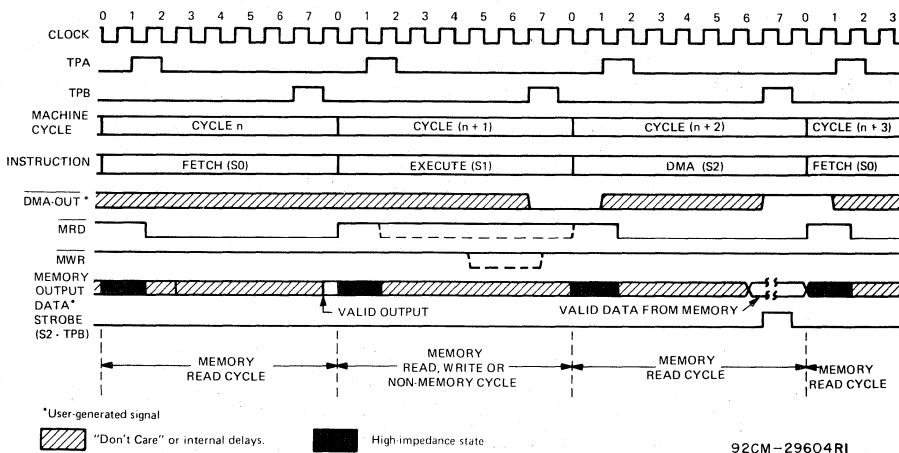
0 1 2 3 4 5 6 7 0 1 2 3 4 5 6 7 0 1 2 3 4 5 6 7 0 1 2 3

CLOCK

TPA

TPB

MACHINE CYCLE

CYCLE n

CYCLE (n + 1)

CYCLE (n + 2)

CYCLE (n + 3)

INSTRUCTION

FETCH (S0)

EXECUTE (S1)

DMA (S2)

FETCH (S0)

$\overline{\text{DMA-OUT}}$ *

$\overline{\text{MRD}}$

$\overline{\text{MWR}}$

MEMORY OUTPUT

DATA* STROBE (S2 · TPB)

VALID OUTPUT

VALID DATA FROM MEMORY

MEMORY READ CYCLE

MEMORY READ, WRITE OR NON-MEMORY CYCLE

MEMORY READ CYCLE

MEMORY READ CYCLE

*User-generated signal

"Don't Care" or internal delays.

High-impedance state

92CM-29604RI